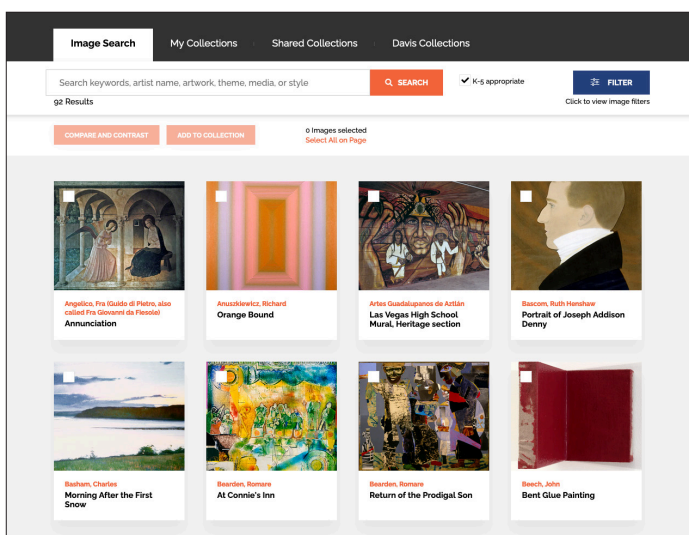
Image Search | My Collections | Shared Collections | Davis Collections

Search keywords, artist name, artwork, theme, media, or style
SEARCH
K-5 appropriate
FILTER
Click to view image filters
92 Results

COMPARE AND CONTRAST
ADD TO COLLECTION
0 Images selected
Select All on Page

Angelico, Fra (Guido di Pietro, also called Fra Giovanni da Fiesole)
Annunciation

Anuszkiewicz, Richard
Orange Bound

Artes Guadalupanos de Aztlán
Las Vegas High School Mural, Heritage section

Bascom, Ruth Henshaw
Portrait of Joseph Addison Denny

Basham, Charles
Morning After the First Snow

Bearden, Romare
At Connie's Inn

Bearden, Romare
Return of the Prodigal Son

Beech, John
Bent Glue Painting